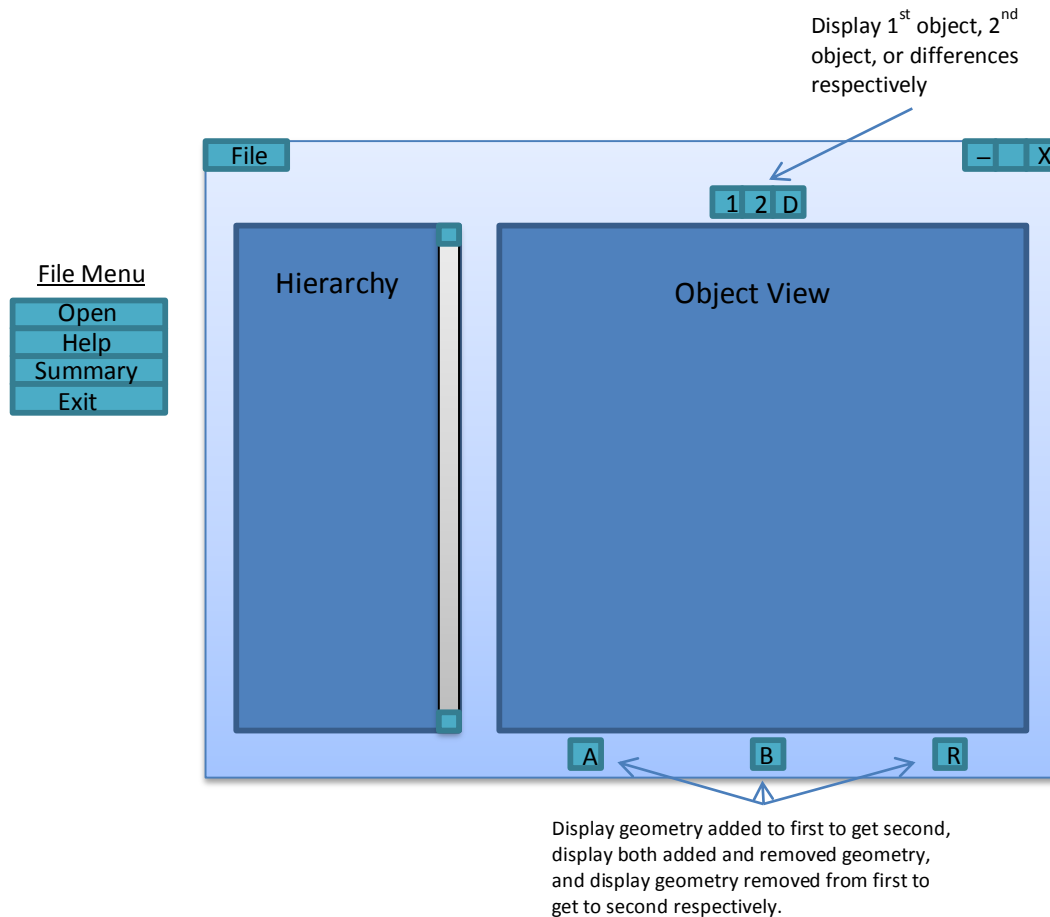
Display 1$^{st}$ object, 2$^{nd}$ object, or differences respectively

File

– X

1 2 D

File Menu

Open
Help
Summary
Exit

Hierarchy

Object View

A B R

Display geometry added to first to get second, display both added and removed geometry, and display geometry removed from first to get to second respectively.